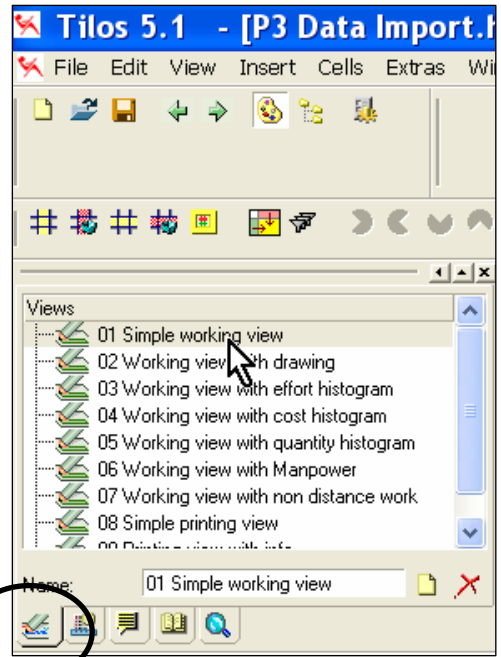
Tilos 5.1 - [P3 Data Import.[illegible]

File Edit View Insert Cells Extras Wi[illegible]

Views

01 Simple working view

02 Working view with drawing

03 Working view with effort histogram

04 Working view with cost histogram

05 Working view with quantity histogram

06 Working view with Manpower

07 Working view with non distance work

08 Simple printing view

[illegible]

Name: 01 Simple working view